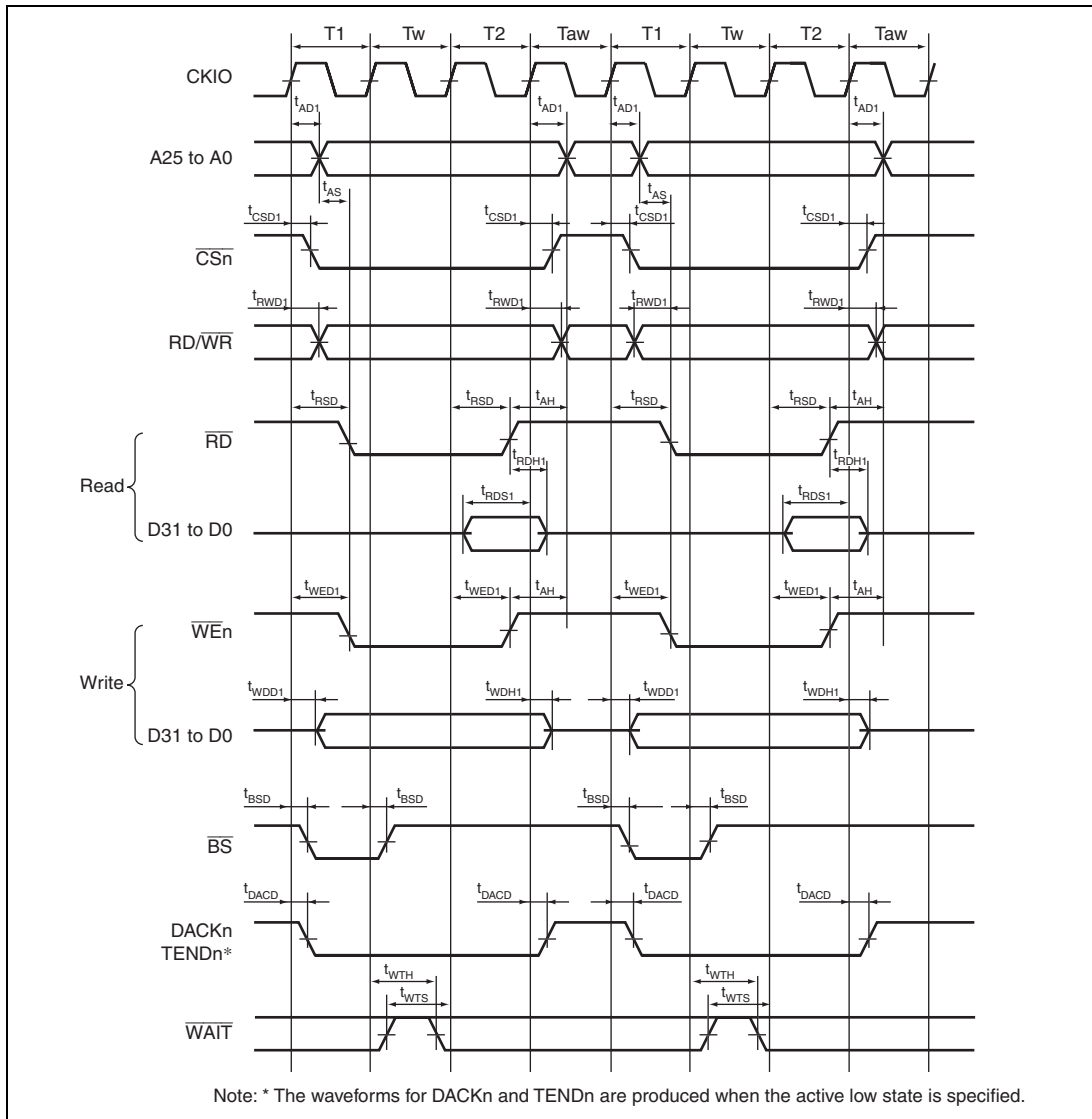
T1 Tw T2 Taw T1 Tw T2 Taw

CKIO

$t_{AD1}$ $t_{AD1}$ $t_{AD1}$ $t_{AD1}$

A25 to A0

$t_{AS}$ $t_{AS}$

$t_{CSD1}$ $t_{CSD1}$ $t_{CSD1}$ $t_{CSD1}$

$\overline{CSn}$

$t_{RWD1}$ $t_{RWD1}$ $t_{RWD1}$ $t_{RWD1}$

RD/$\overline{WR}$

$t_{RSD}$ $t_{RSD}$ $t_{AH}$ $t_{RSD}$ $t_{RSD}$ $t_{AH}$

$\overline{RD}$

$t_{RDH1}$ $t_{RDH1}$

Read

$t_{RDS1}$ $t_{RDS1}$

D31 to D0

$t_{WED1}$ $t_{WED1}$ $t_{AH}$ $t_{WED1}$ $t_{WED1}$ $t_{AH}$

$\overline{WE}$n

Write

$t_{WDD1}$ $t_{WDH1}$ $t_{WDD1}$ $t_{WDH1}$

D31 to D0

$t_{BSD}$ $t_{BSD}$ $t_{BSD}$ $t_{BSD}$

$\overline{BS}$

$t_{DACD}$ $t_{DACD}$ $t_{DACD}$ $t_{DACD}$

DACKn
TENDn*

$t_{WTH}$ $t_{WTS}$ $t_{WTH}$ $t_{WTS}$

$\overline{WAIT}$

Note: * The waveforms for DACKn and TENDn are produced when the active low state is specified.